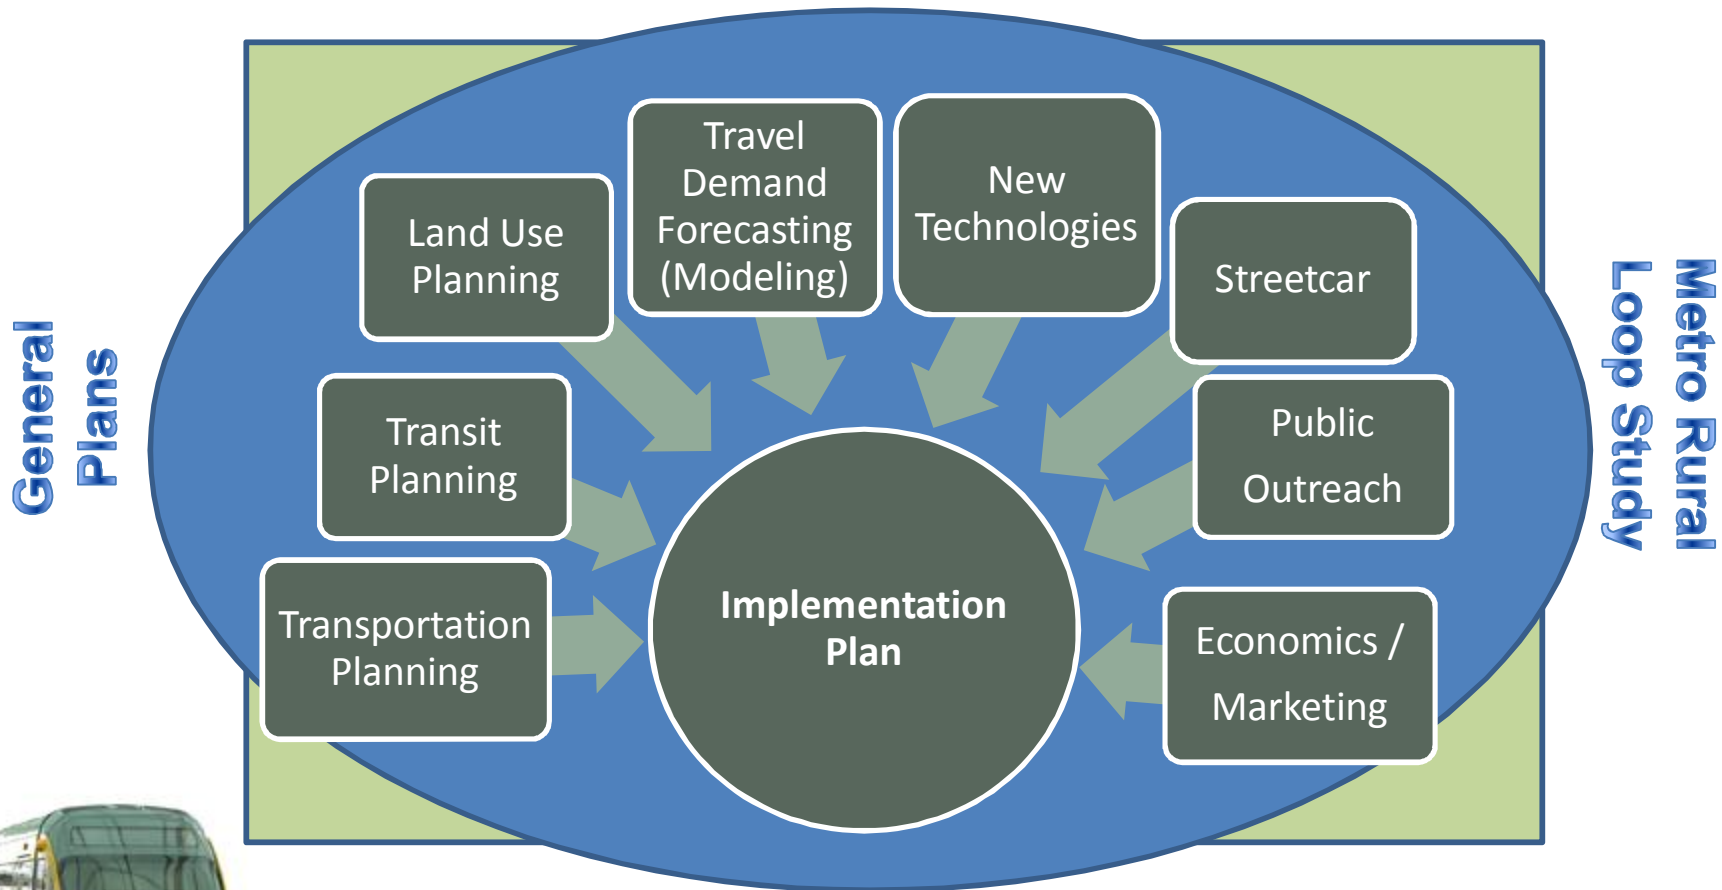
General Plans

Land Use Planning

Travel Demand Forecasting (Modeling)

New Technologies

Streetcar

Metro Rural Loop Study

Transit Planning

Public Outreach

Transportation Planning

Implementation Plan

Economics / Marketing